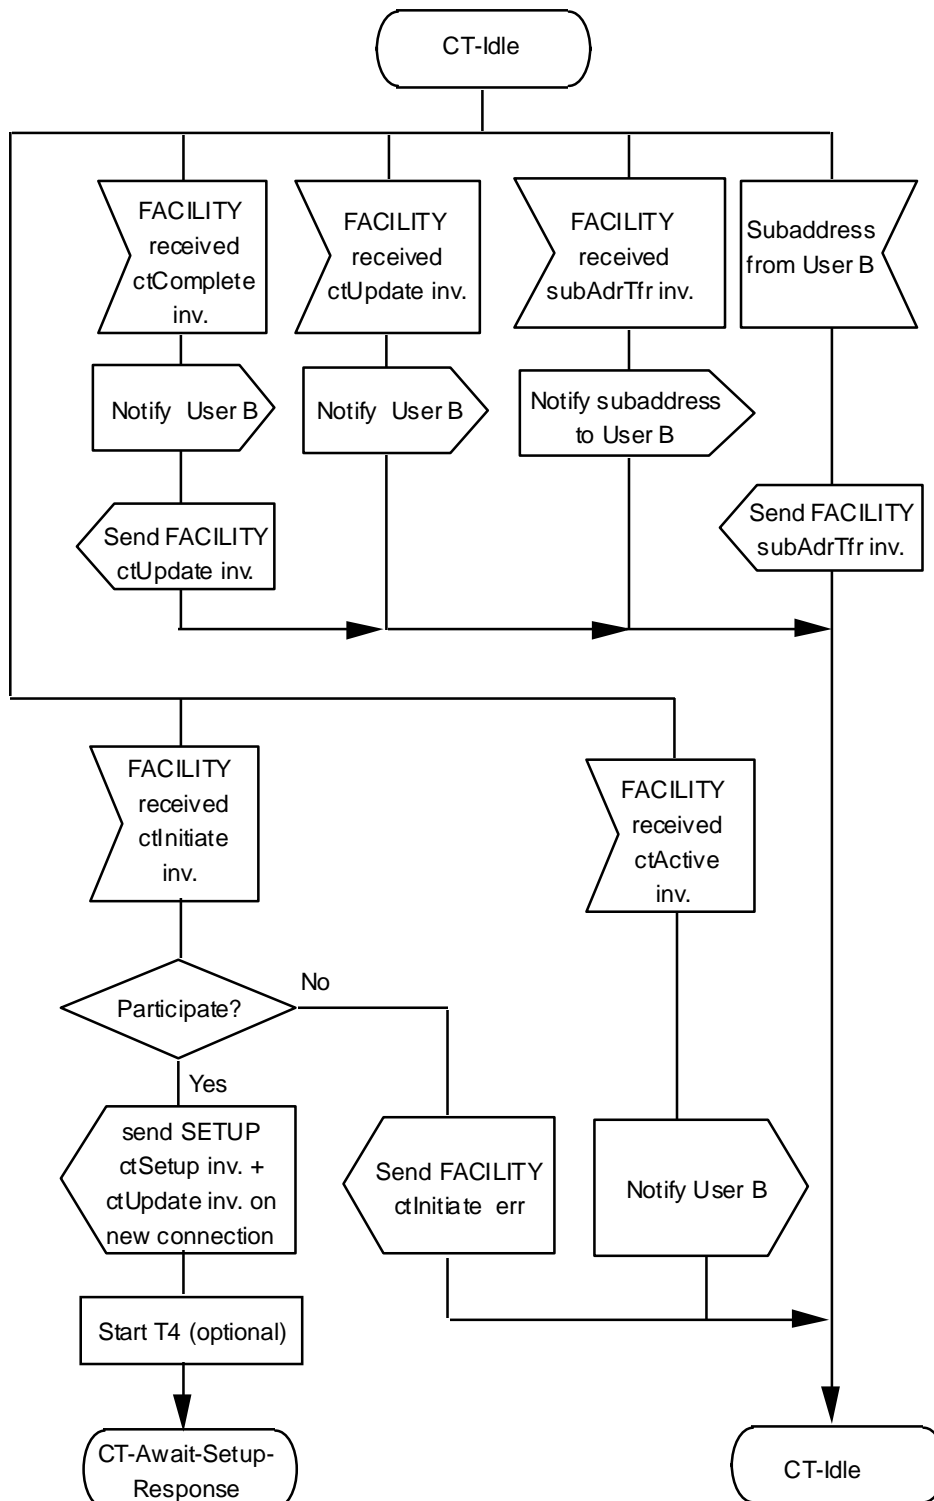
CT-Idle

FACILITY received ctComplete inv.

Notify User B

Send FACILITY ctUpdate inv.

FACILITY received ctUpdate inv.

Notify User B

FACILITY received subAdrTfr inv.

Notify subaddress to User B

Subaddress from User B

Send FACILITY subAdrTfr inv.

FACILITY received ctInitiate inv.

Participate?

No

Yes

send SETUP ctSetup inv. + ctUpdate inv. on new connection

Start T4 (optional)

CT-Await-Setup-Response

Send FACILITY ctInitiate err

FACILITY received ctActive inv.

Notify User B

CT-Idle